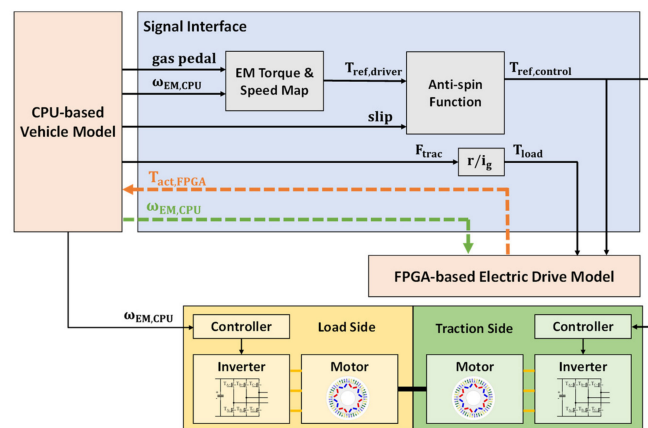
Signal Interface

CPU-based Vehicle Model

gas pedal

$\omega_{EM,CPU}$

EM Torque & Speed Map

$T_{ref,driver}$

Anti-spin Function

$T_{ref,control}$

slip

$F_{trac}$

$r/i_g$

$T_{load}$

$T_{act,FPGA}$

$\omega_{EM,CPU}$

FPGA-based Electric Drive Model

$\omega_{EM,CPU}$

Controller

Load Side

Inverter

Motor

Traction Side

Controller

Motor

Inverter